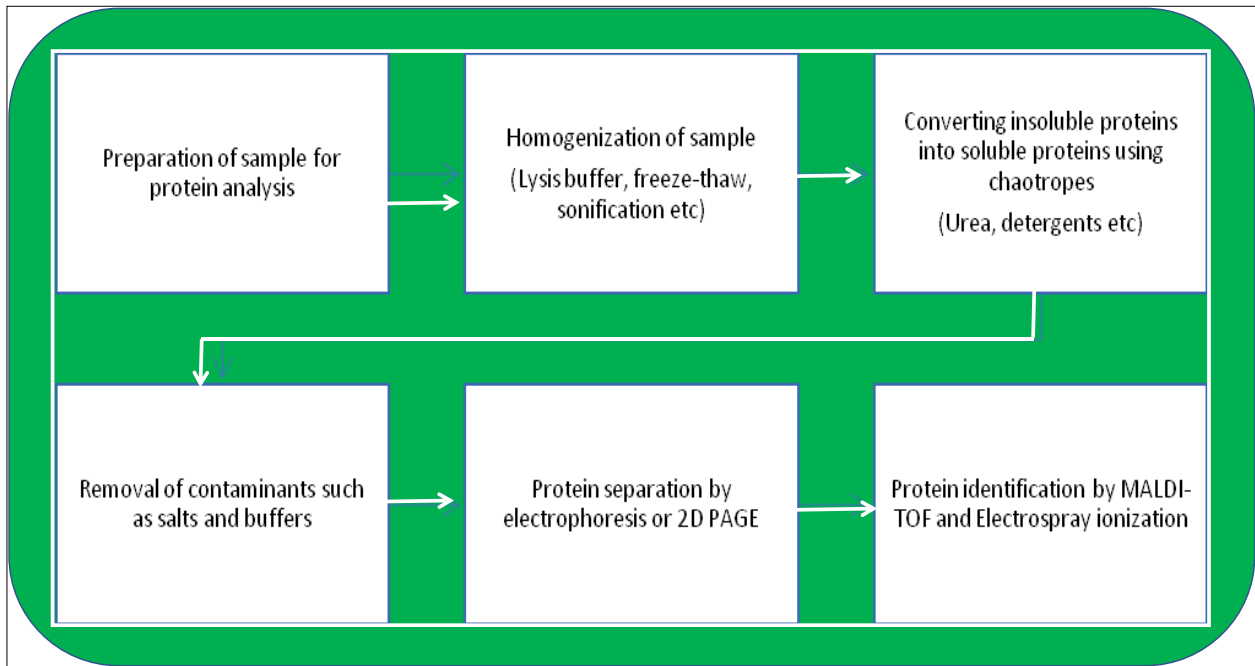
Preparation of sample for protein analysis

Homogenization of sample

(Lysis buffer, freeze-thaw, sonification etc)

Converting insoluble proteins into soluble proteins using chaotropes

(Urea, detergents etc)

Removal of contaminants such as salts and buffers

Protein separation by electrophoresis or 2D PAGE

Protein identification by MALDI-TOF and Electrospray ionization